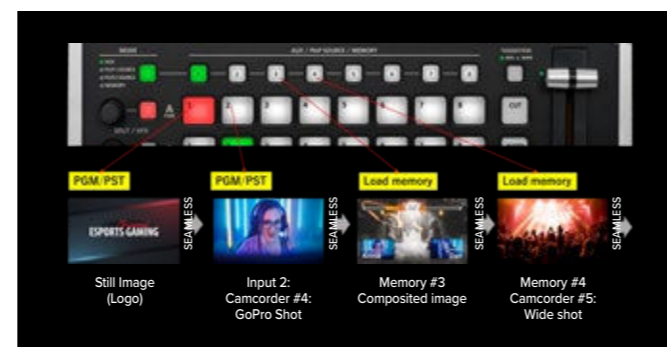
MODE

AUX / PinP SOURCE / MEMORY

TRANSITION

CUT

PGM/PST

PGM/PST

Load memory

Load memory

ESPORTS GAMING

SEAMLESS

SEAMLESS

SEAMLESS

SEAMLESS

Still Image (Logo)

Input 2: Camcorder #4: GoPro Shot

Memory #3 Composited image

Memory #4 Camcorder #5: Wide shot